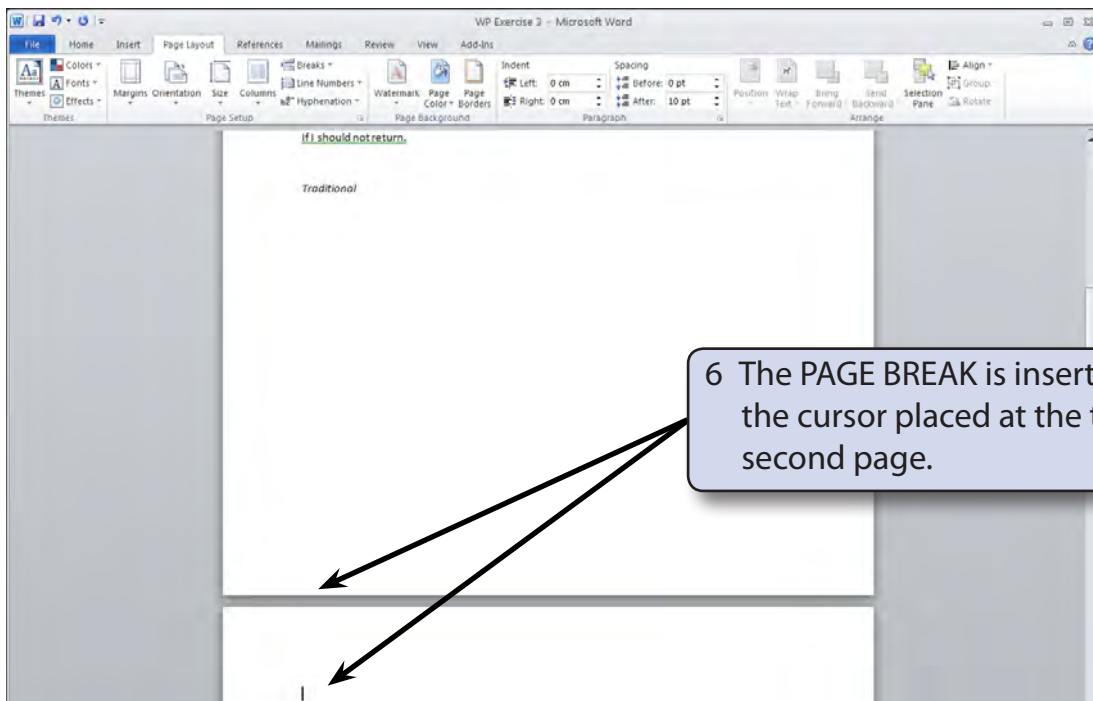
WP Exercise 3 - Microsoft Word

File Home Insert Page Layout References Mailings Review View Add-Ins

Colors Fonts Effects Themes
Margins Orientation Size Columns Breaks Line Numbers Hyphenation
Page Setup
Watermark Page Color Page Borders
Page Background
Indent Left: 0 cm Right: 0 cm
Spacing Before: 0 pt After: 10 pt
Paragraph
Position Wrap Text Bring Forward Send Backward Selection Pane Align Group Rotate
Arrange

If I should not return.

Traditional

6 The PAGE BREAK is insert the cursor placed at the second page.